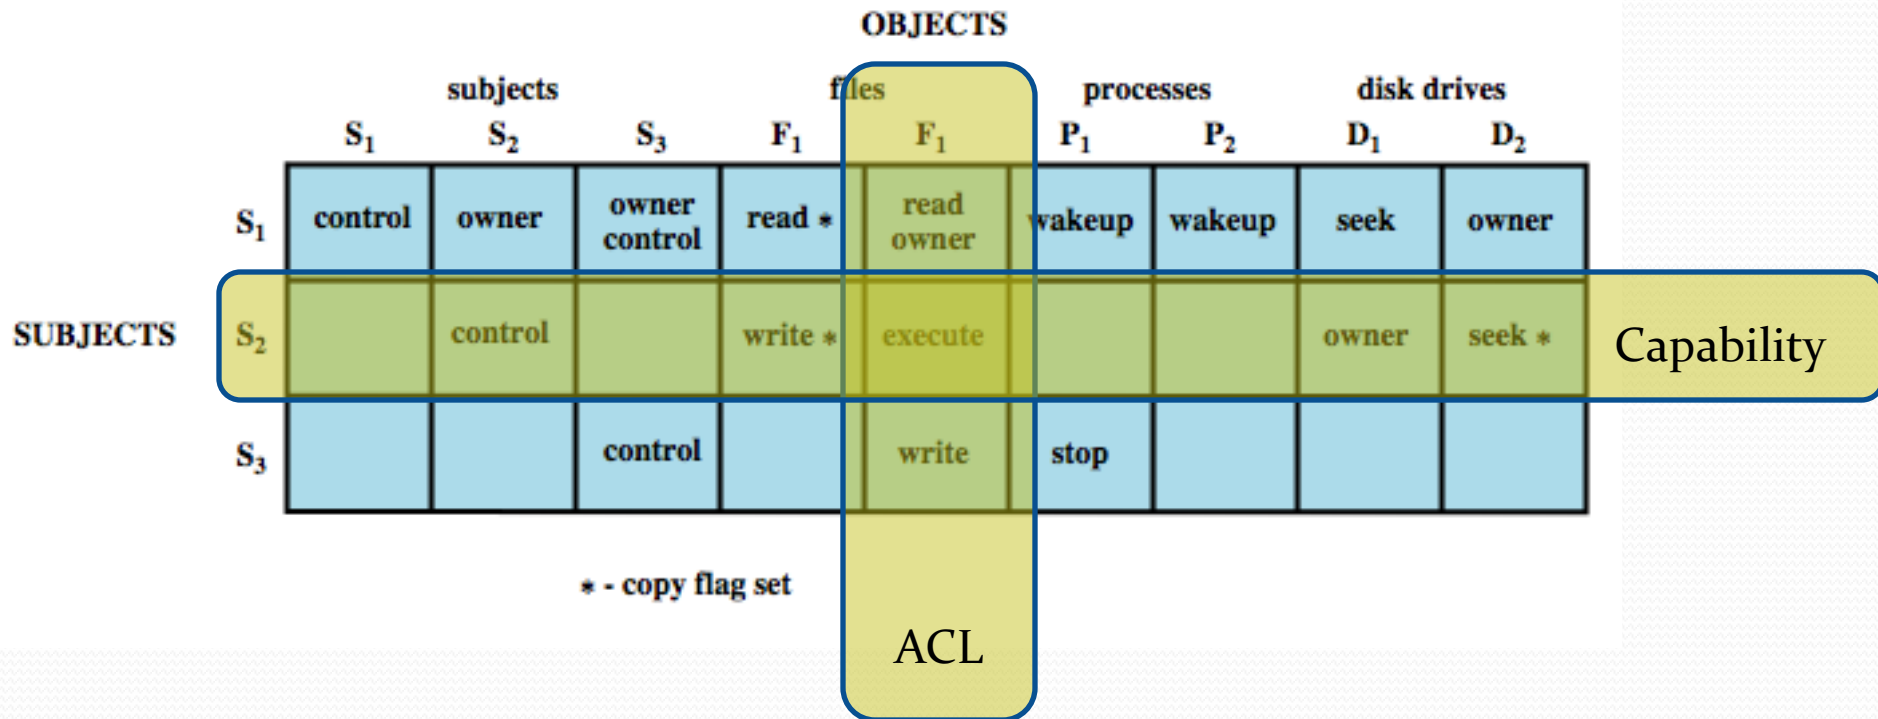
OBJECTS

subjects | files | processes | disk drives

| | $S_1$ | $S_2$ | $S_3$ | $F_1$ | $F_1$ | $P_1$ | $P_2$ | $D_1$ | $D_2$ |
|---|---|---|---|---|---|---|---|---|---|
| $S_1$ | control | owner | owner control | read * | read owner | wakeup | wakeup | seek | owner |
| $S_2$ | | control | | write * | execute | | | owner | seek * |
| $S_3$ | | | control | | write | stop | | | |

SUBJECTS

Capability

* - copy flag set

ACL